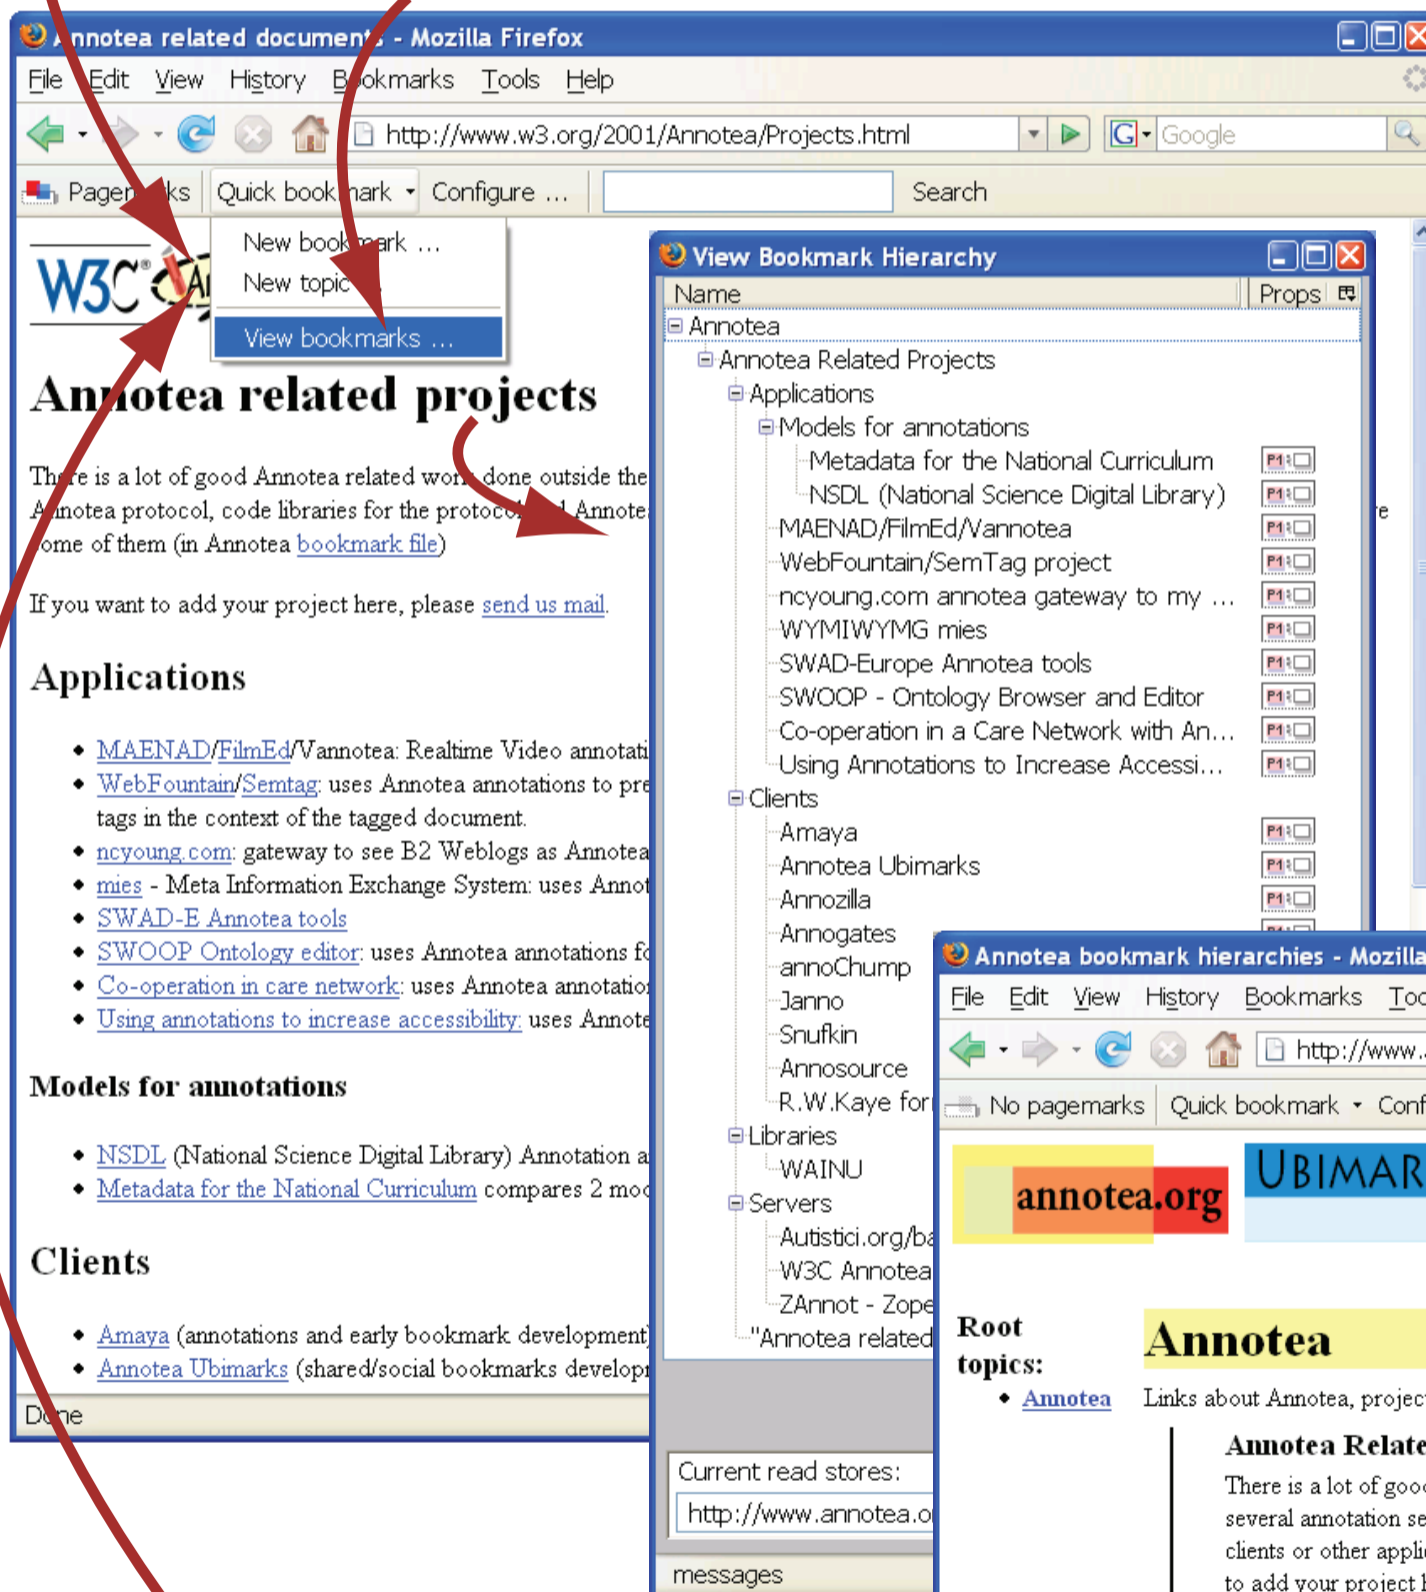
Annotea related documents - Mozilla Firefox

File Edit View History Bookmarks Tools Help

http://www.w3.org/2001/Annotea/Projects.html

Google

Pagemarks Quick bookmark Configure ... Search

New bookmark ...
New topic ...
View bookmarks ...

W3C

Annotea related projects

There is a lot of good Annotea related work done outside the Annotea protocol, code libraries for the protocol and Annotea some of them (in Annotea bookmark file)

If you want to add your project here, please send us mail.

Applications

- MAENAD/FilmEd/Vannotea: Realtime Video annotati
- WebFountain/Semtag: uses Annotea annotations to pre tags in the context of the tagged document.
- ncyoung.com: gateway to see B2 Weblogs as Annotea
- mies - Meta Information Exchange System: uses Annot
- SWAD-E Annotea tools
- SWOOP Ontology editor: uses Annotea annotations fo
- Co-operation in care network: uses Annotea annotatio
- Using annotations to increase accessibility: uses Annote

Models for annotations

- NSDL (National Science Digital Library) Annotation a
- Metadata for the National Curriculum compares 2 mod

Clients

- Amaya (annotations and early bookmark development)
- Annotea Ubimarks (shared/social bookmarks develop

Done

View Bookmark Hierarchy

Name Props

Annotea
Annotea Related Projects
Applications
Models for annotations
Metadata for the National Curriculum
NSDL (National Science Digital Library)
MAENAD/FilmEd/Vannotea
WebFountain/SemTag project
ncyoung.com annotea gateway to my ...
WYMIWYMG mies
SWAD-Europe Annotea tools
SWOOP - Ontology Browser and Editor
Co-operation in a Care Network with An...
Using Annotations to Increase Accessi...
Clients
Amaya
Annotea Ubimarks
Annozilla
Annogates
annoChump
Janno
Snufkin
Annosource
R.W.Kaye for
Libraries
WAINU
Servers
Autistici.org/ba
W3C Annotea
ZAnnot - Zope
"Annotea related

Current read stores:
http://www.annotea.o

messages

Annotea bookmark hierarchies - Mozilla

File Edit View History Bookmarks Too

http://www.

No pagemarks Quick bookmark Conf

annotea.org UBIMAR

Root topics:
- Annotea

Annotea

Links about Annotea, projec

Annotea Relate

There is a lot of goo several annotation se clients or other applic to add your project h